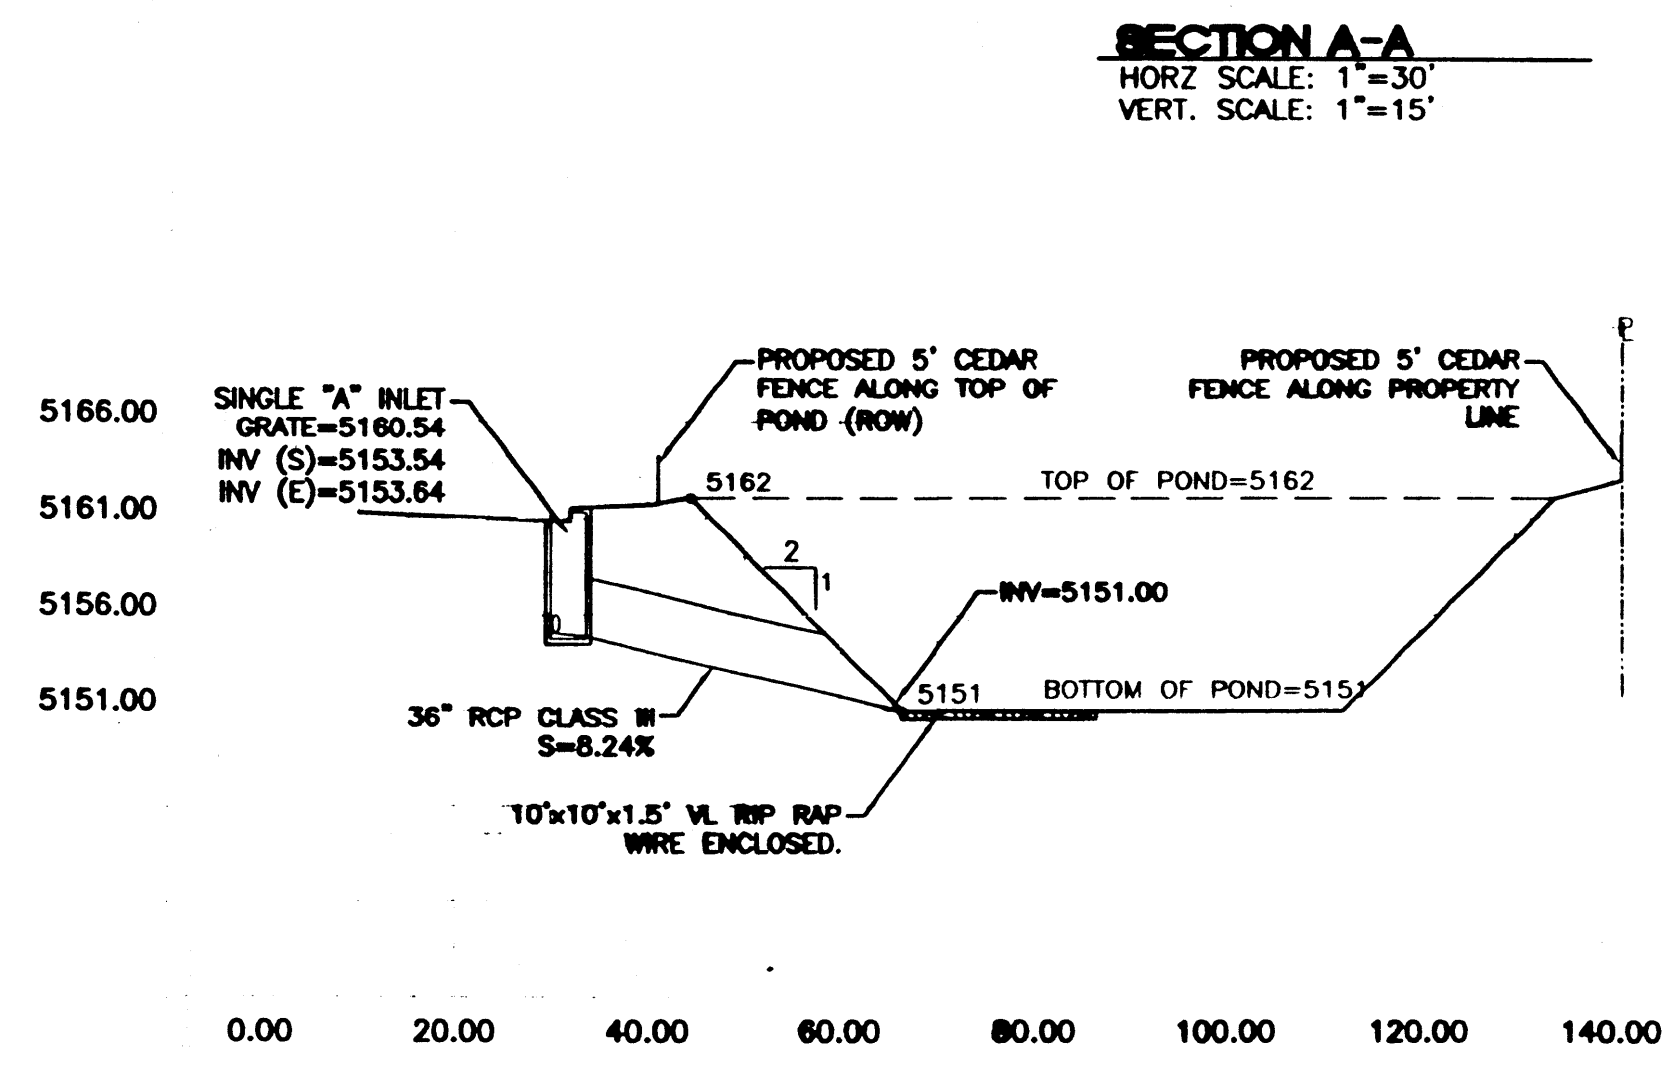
SECTION A-A
HORZ SCALE: 1"=30'
VERT. SCALE: 1"=15'

℄

PROPOSED 5' CEDAR FENCE ALONG TOP OF POND (ROW)

PROPOSED 5' CEDAR FENCE ALONG PROPERTY LINE

SINGLE "A" INLET GRATE=5160.54
INV (S)=5153.54
INV (E)=5153.64

5166.00

5161.00

5156.00

5151.00

5162

TOP OF POND=5162

2

1

INV=5151.00

5151

BOTTOM OF POND=5151

36" RCP CLASS III
S=8.24%

10'x10'x1.5' VL RIP RAP WIRE ENCLOSED.

0.00 20.00 40.00 60.00 80.00 100.00 120.00 140.00